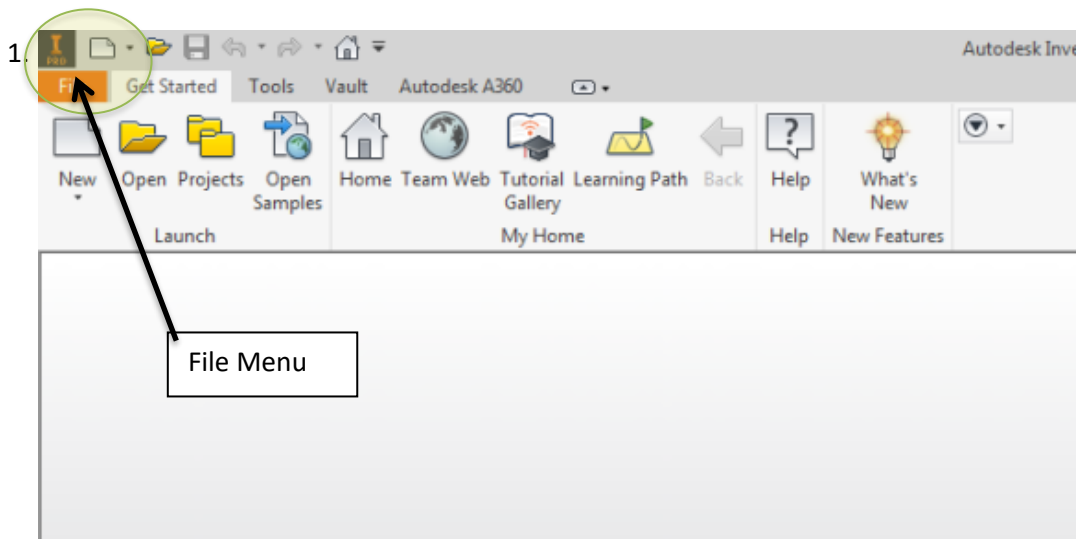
1.

PRO

Autodesk Inve

Fi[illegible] Get Started Tools Vault Autodesk A360

New Open Projects Open Samples Home Team Web Tutorial Gallery Learning Path Back Help What's New

Launch My Home Help New Features

File Menu